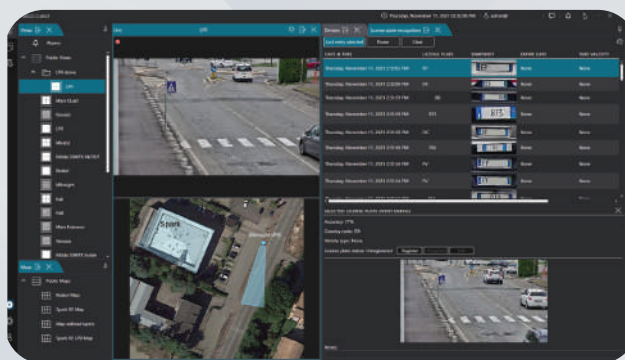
Thursday, November 11, 2021 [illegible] admin

Views

Players

Public Views

LPR demo

LPR

Live

LPR

Devices

License plate recognition

Last entry selected

Pause

Clear

DATE & TIME

LICENSE PLATE

SNAPSHOT

Thursday, November 11, 2021 2:53:52 PM

Thursday, November 11, 2021 2:53:04 PM

Thursday, November 11, 2021 2:52:29 PM

Thursday, November 11, 2021 2:51:54 PM

Thursday, November 11, 2021 2:51:36 PM

Thursday, November 11, 2021 2:51:02 PM

Thursday, November 11, 2021 2:50:44 PM

Thursday, November 11, 2021 2:50:34 PM

None

None

None

None

None

None

None

None

Maps

Public Maps

Splash park

SELECTED LICENSE PLATE (INFORMATION)

Register

Notes